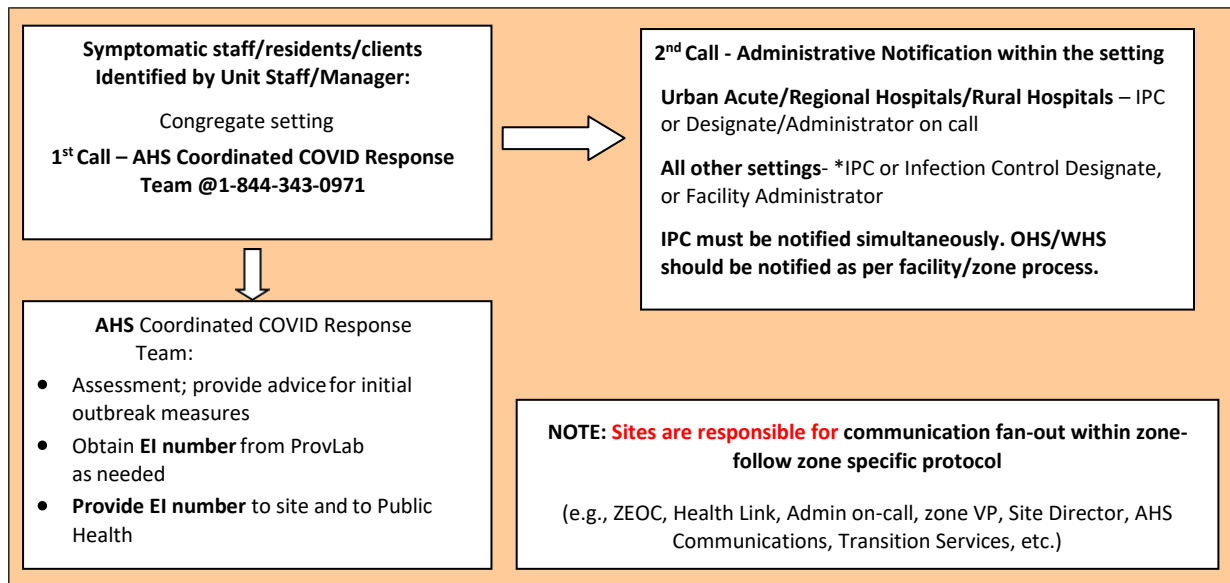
Symptomatic staff/residents/clients Identified by Unit Staff/Manager:

Congregate setting

1$^{st}$ Call – AHS Coordinated COVID Response Team @1-844-343-0971

2$^{nd}$ Call - Administrative Notification within the setting

Urban Acute/Regional Hospitals/Rural Hospitals – IPC or Designate/Administrator on call

All other settings- *IPC or Infection Control Designate, or Facility Administrator

IPC must be notified simultaneously. OHS/WHS should be notified as per facility/zone process.

AHS Coordinated COVID Response Team:

- Assessment; provide advice for initial outbreak measures
- Obtain EI number from ProvLab as needed
- Provide EI number to site and to Public Health

NOTE: Sites are responsible for communication fan-out within zone-follow zone specific protocol

(e.g., ZEOC, Health Link, Admin on-call, zone VP, Site Director, AHS Communications, Transition Services, etc.)